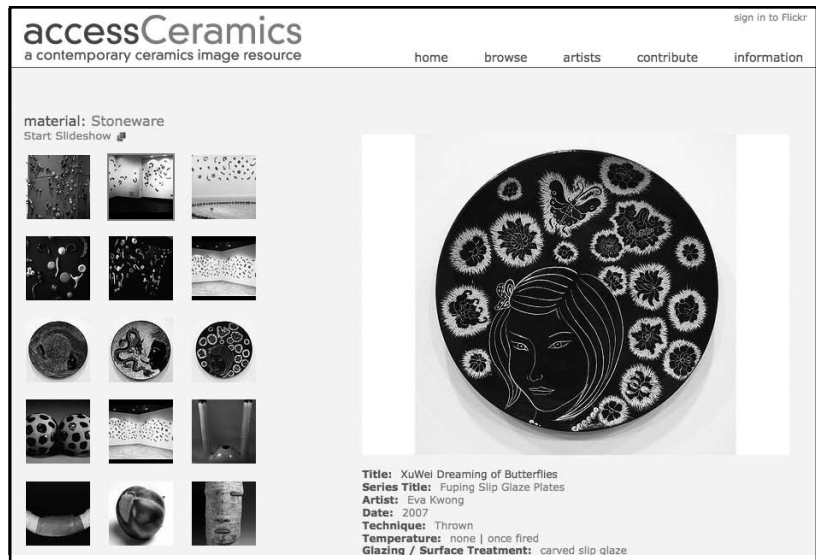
accessCeramics
a contemporary ceramics image resource

sign in to Flickr

home browse artists contribute information

material: Stoneware
Start Slideshow

**Title:** XuWei Dreaming of Butterflies
**Series Title:** Fuping Slip Glaze Plates
**Artist:** Eva Kwong
**Date:** 2007
**Technique:** Thrown
**Temperature:** none | once fired
**Glazing / Surface Treatment:** carved slip glaze